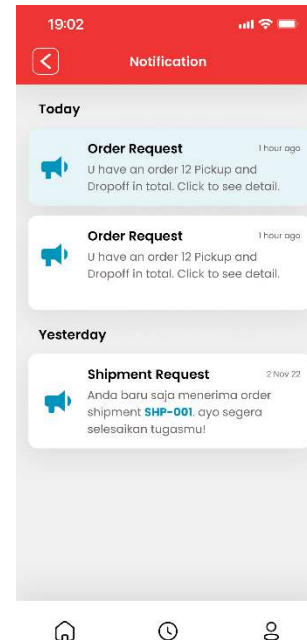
19:02

Notification

Today

Order Request
1 hour ago
U have an order 12 Pickup and Dropoff in total. Click to see detail.

Order Request
1 hour ago
U have an order 12 Pickup and Dropoff in total. Click to see detail.

Yesterday

Shipment Request
2 Nov 22
Anda baru saja menerima order shipment SHP-001. ayo segera selesaikan tugasmu!